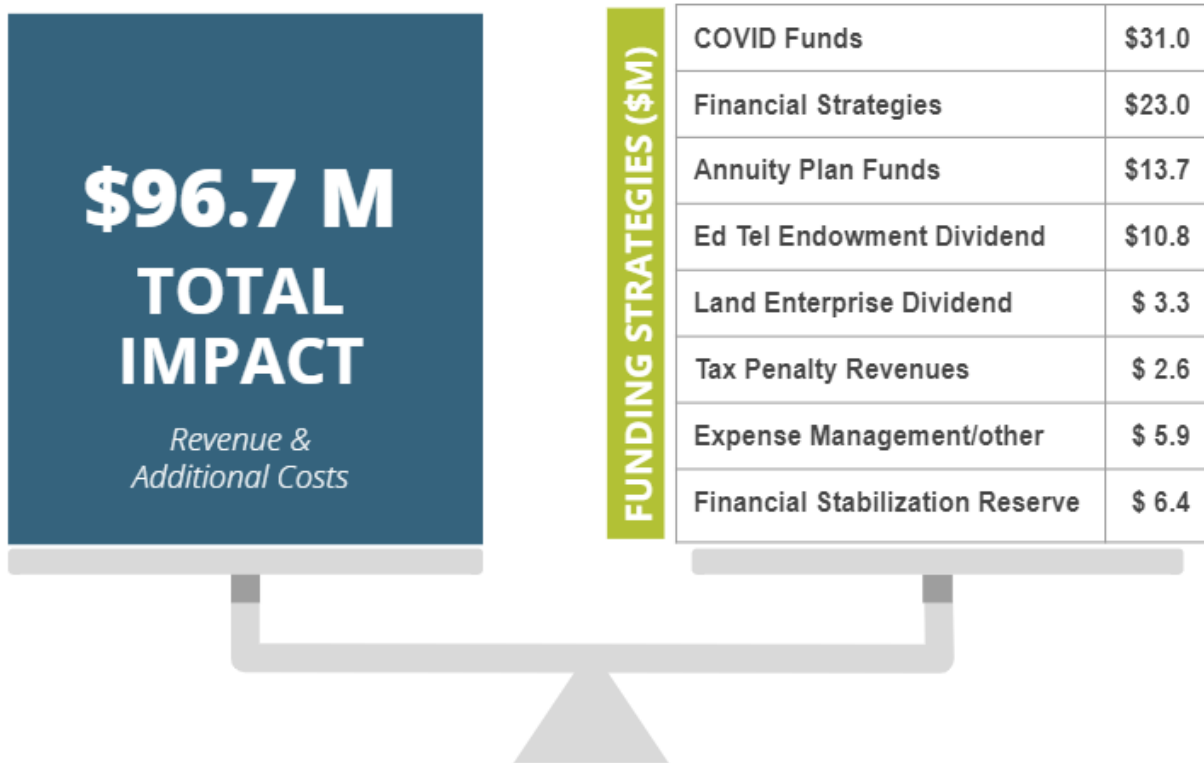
$96.7 M
TOTAL IMPACT

Revenue & Additional Costs

FUNDING STRATEGIES ($M)

| | |
|---|---|
| COVID Funds | $31.0 |
| Financial Strategies | $23.0 |
| Annuity Plan Funds | $13.7 |
| Ed Tel Endowment Dividend | $10.8 |
| Land Enterprise Dividend | $ 3.3 |
| Tax Penalty Revenues | $ 2.6 |
| Expense Management/other | $ 5.9 |
| Financial Stabilization Reserve | $ 6.4 |